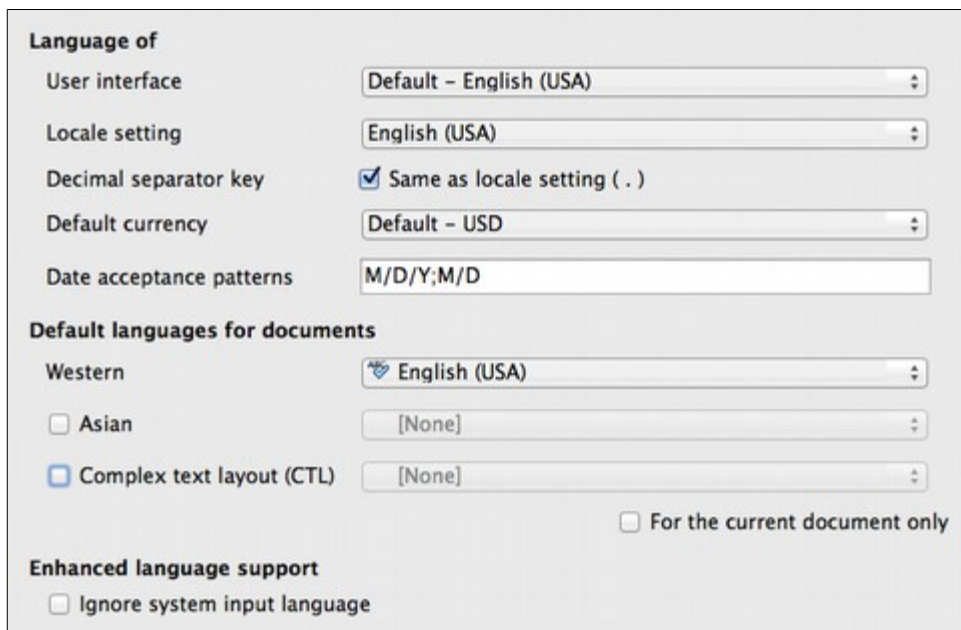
Language of

User interface Default – English (USA)

Locale setting English (USA)

Decimal separator key Same as locale setting ( . )

Default currency Default – USD

Date acceptance patterns M/D/Y;M/D

Default languages for documents

Western English (USA)

Asian [None]

Complex text layout (CTL) [None]

For the current document only

Enhanced language support

Ignore system input language